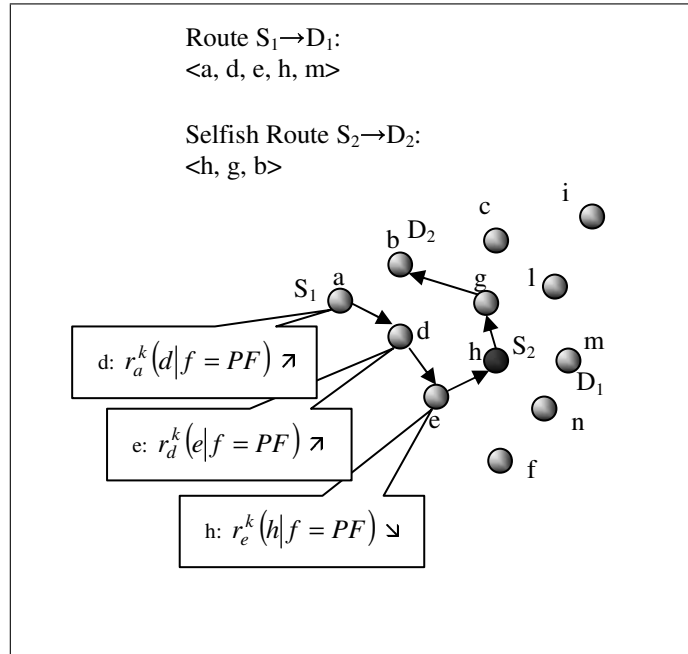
Route $S_1 \rightarrow D_1$:
<a, d, e, h, m>

Selfish Route $S_2 \rightarrow D_2$:
<h, g, b>

i
c
b $D_2$
g
l
$S_1$ a
d
m
h $S_2$
$D_1$
e
n
f

d: $r_a^k\left(d \middle| f = PF\right)$ ↗

e: $r_d^k\left(e \middle| f = PF\right)$ ↗

h: $r_e^k\left(h \middle| f = PF\right)$ ↘